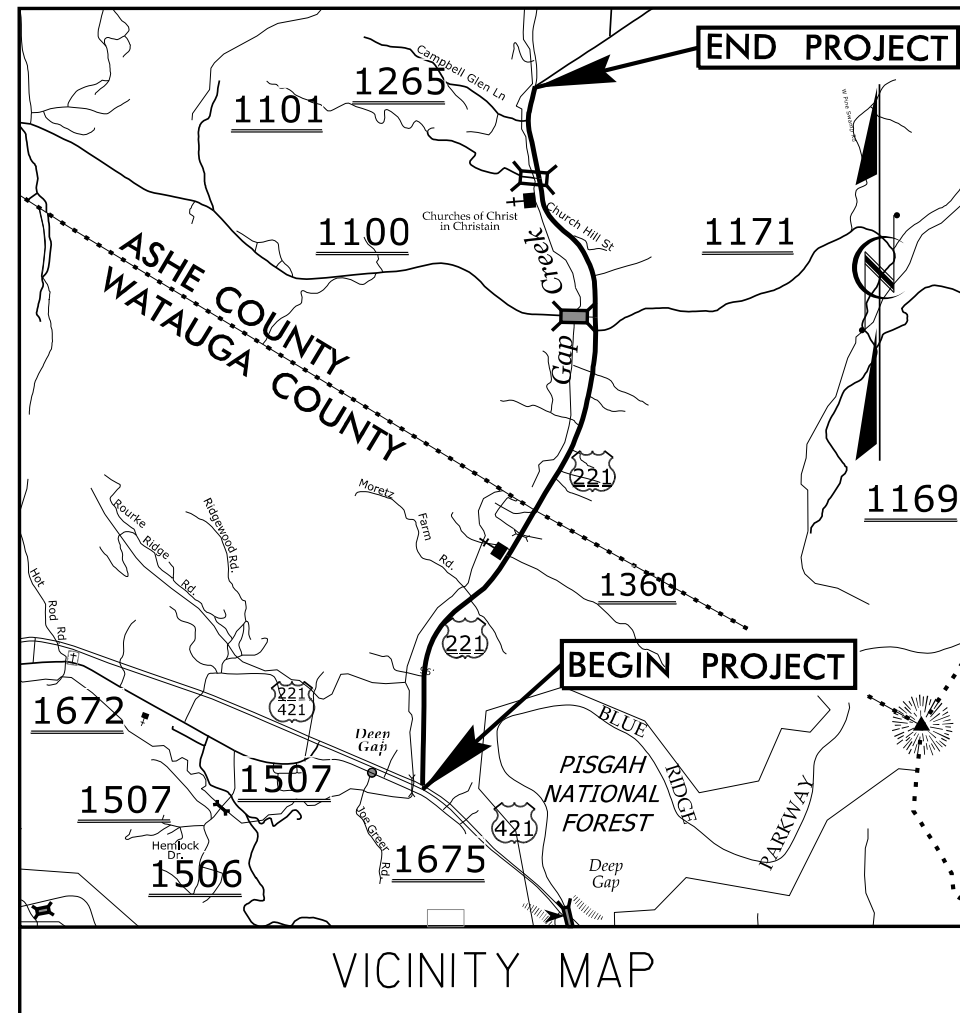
END PROJECT

1265

Campbell Glen Ln

1101

Churches of Christ in Christain

Church Hill St

1100

1171

ASHE COUNTY
WATAUGA COUNTY

Gap Creek

221

Moretz Farm Rd.

Rourke Ridge Rd.

Ridgewood Rd.

Hot Rod Rd.

1169

1360

221

BEGIN PROJECT

221
421

1672

Deep Gap

BLUE RIDGE PARKWAY

PISGAH NATIONAL FOREST

1507

1507

Joe Greer Rd.

421

Hemlock Dr.

1675

1506

Deep Gap

VICINITY MAP